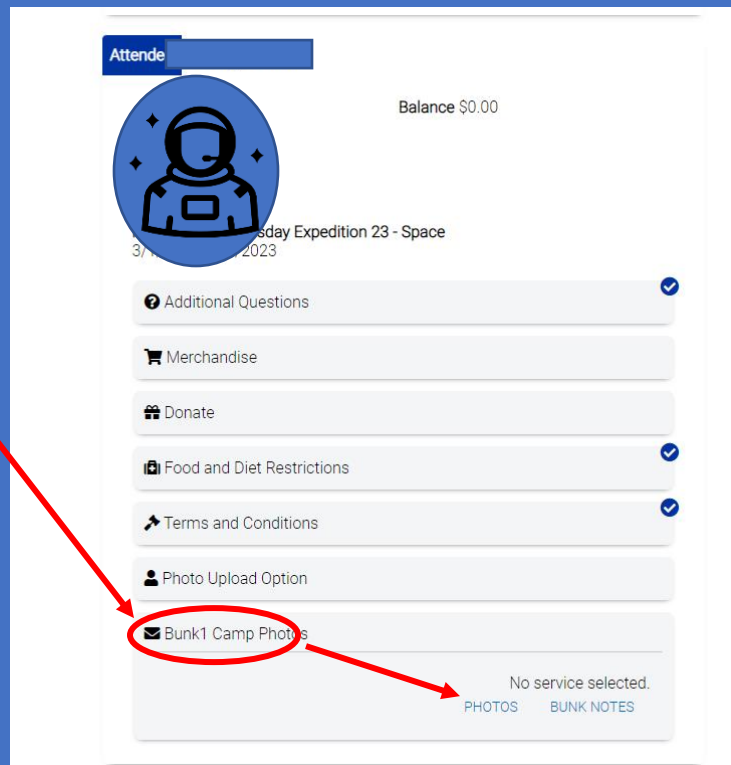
Attende

Balance $0.00

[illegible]sday Expedition 23 - Space
3/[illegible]2023

Additional Questions

Merchandise

Donate

Food and Diet Restrictions

Terms and Conditions

Photo Upload Option

Bunk1 Camp Photos

No service selected.

PHOTOS BUNK NOTES